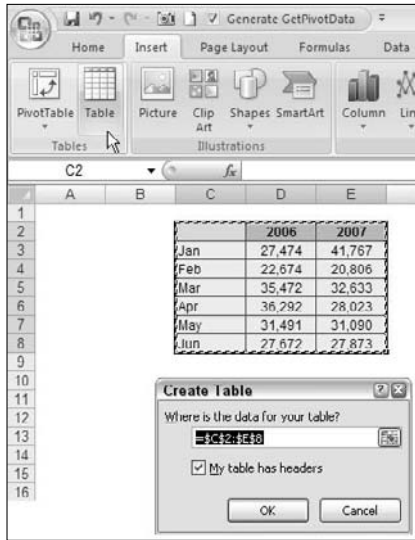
Generate GetPivotData

Home Insert Page Layout Formulas Data

PivotTable Table Picture Clip Art Shapes SmartArt Column Lin

Tables Illustrations

C2 $f_x$

| | A | B | C | D | E |
|---|---|---|---|---|---|
| 1 | | | | | |
| 2 | | | | 2006 | 2007 |
| 3 | | | Jan | 27,474 | 41,767 |
| 4 | | | Feb | 22,674 | 20,806 |
| 5 | | | Mar | 35,472 | 32,633 |
| 6 | | | Apr | 36,292 | 28,023 |
| 7 | | | May | 31,491 | 31,090 |
| 8 | | | Jun | 27,672 | 27,873 |
| 9 | | | | | |
| 10 | | | | | |
| 11 | | | | | |
| 12 | | | | | |
| 13 | | | | | |
| 14 | | | | | |
| 15 | | | | | |
| 16 | | | | | |

Create Table

Where is the data for your table?

=$C$2:$E$8

My table has headers

OK Cancel